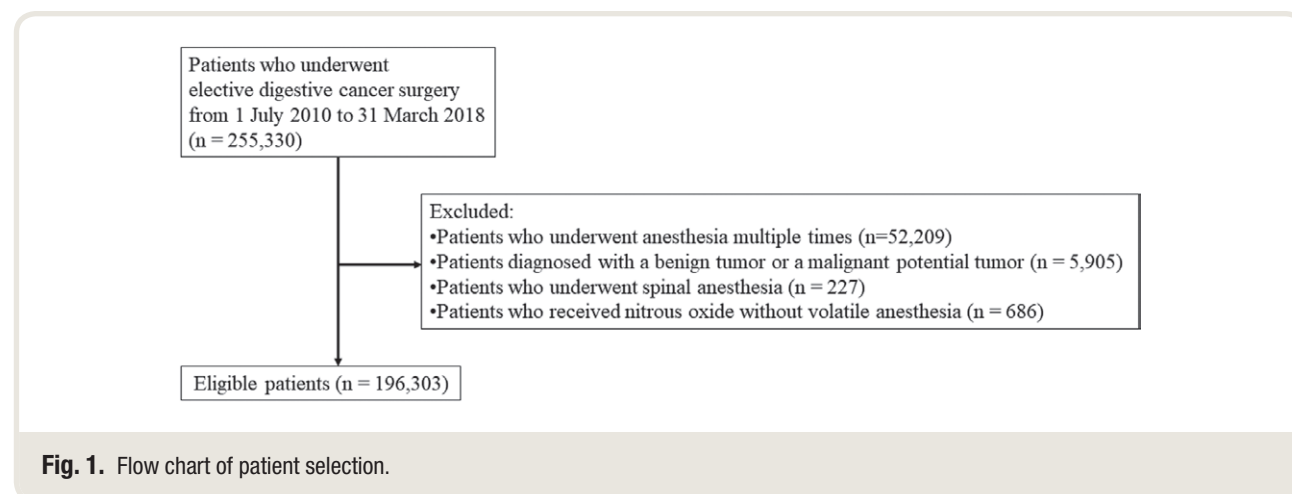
Patients who underwent elective digestive cancer surgery from 1 July 2010 to 31 March 2018 (n = 255,330)

Excluded:
•Patients who underwent anesthesia multiple times (n=52,209)
•Patients diagnosed with a benign tumor or a malignant potential tumor (n = 5,905)
•Patients who underwent spinal anesthesia (n = 227)
•Patients who received nitrous oxide without volatile anesthesia (n = 686)

Eligible patients (n = 196,303)

Fig. 1. Flow chart of patient selection.